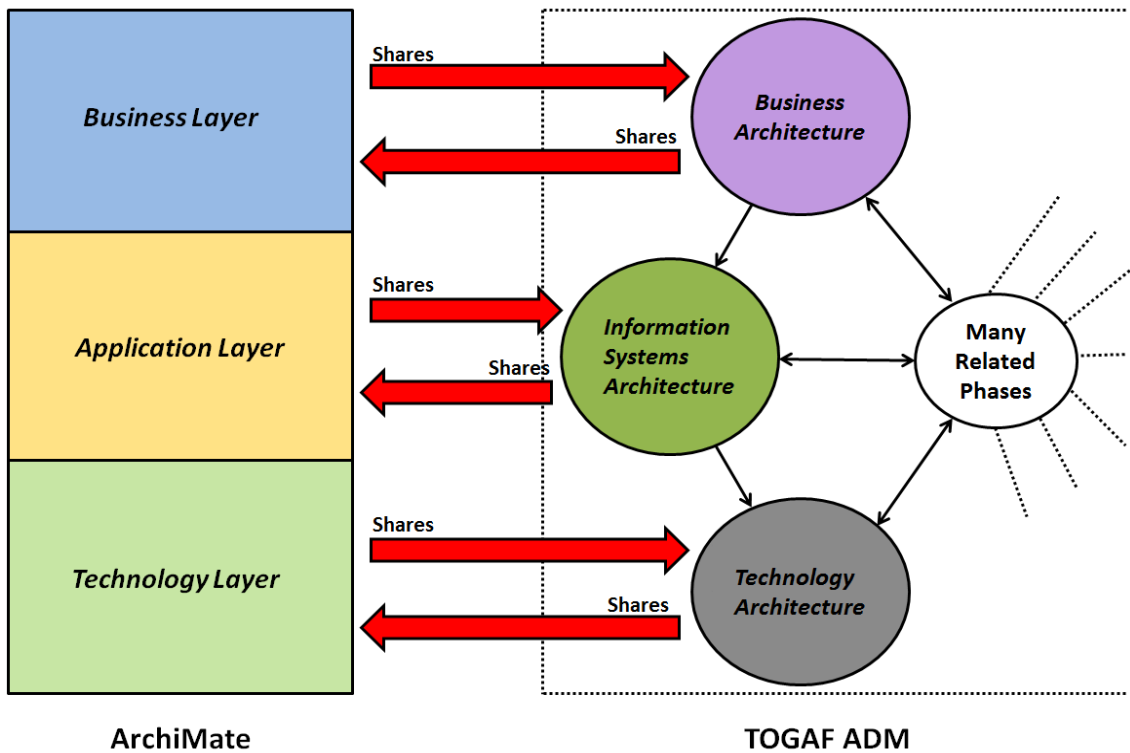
Business Layer

Application Layer

Technology Layer

Shares

Shares

Shares

Shares

Shares

Shares

Business Architecture

Information Systems Architecture

Many Related Phases

Technology Architecture

ArchiMate

TOGAF ADM